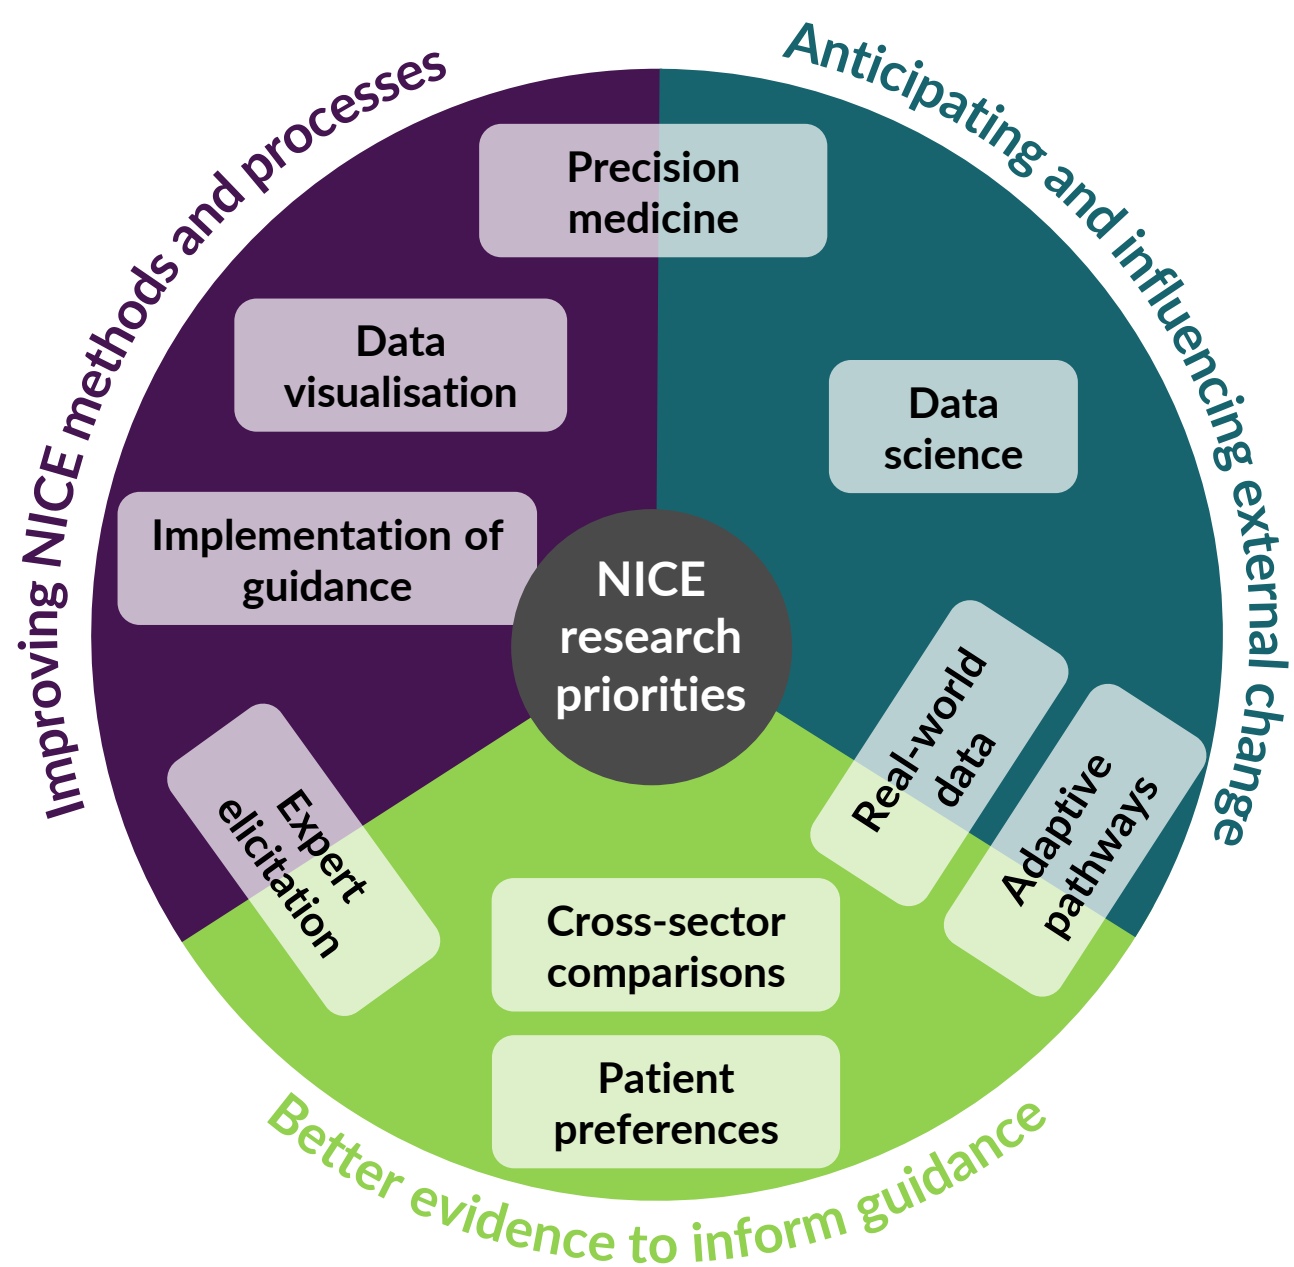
Improving NICE methods and processes

Anticipating and influencing external change

Precision medicine

Data visualisation

Data science

Implementation of guidance

NICE research priorities

Expert elicitation

Real-world data

Adaptive pathways

Cross-sector comparisons

Patient preferences

Better evidence to inform guidance